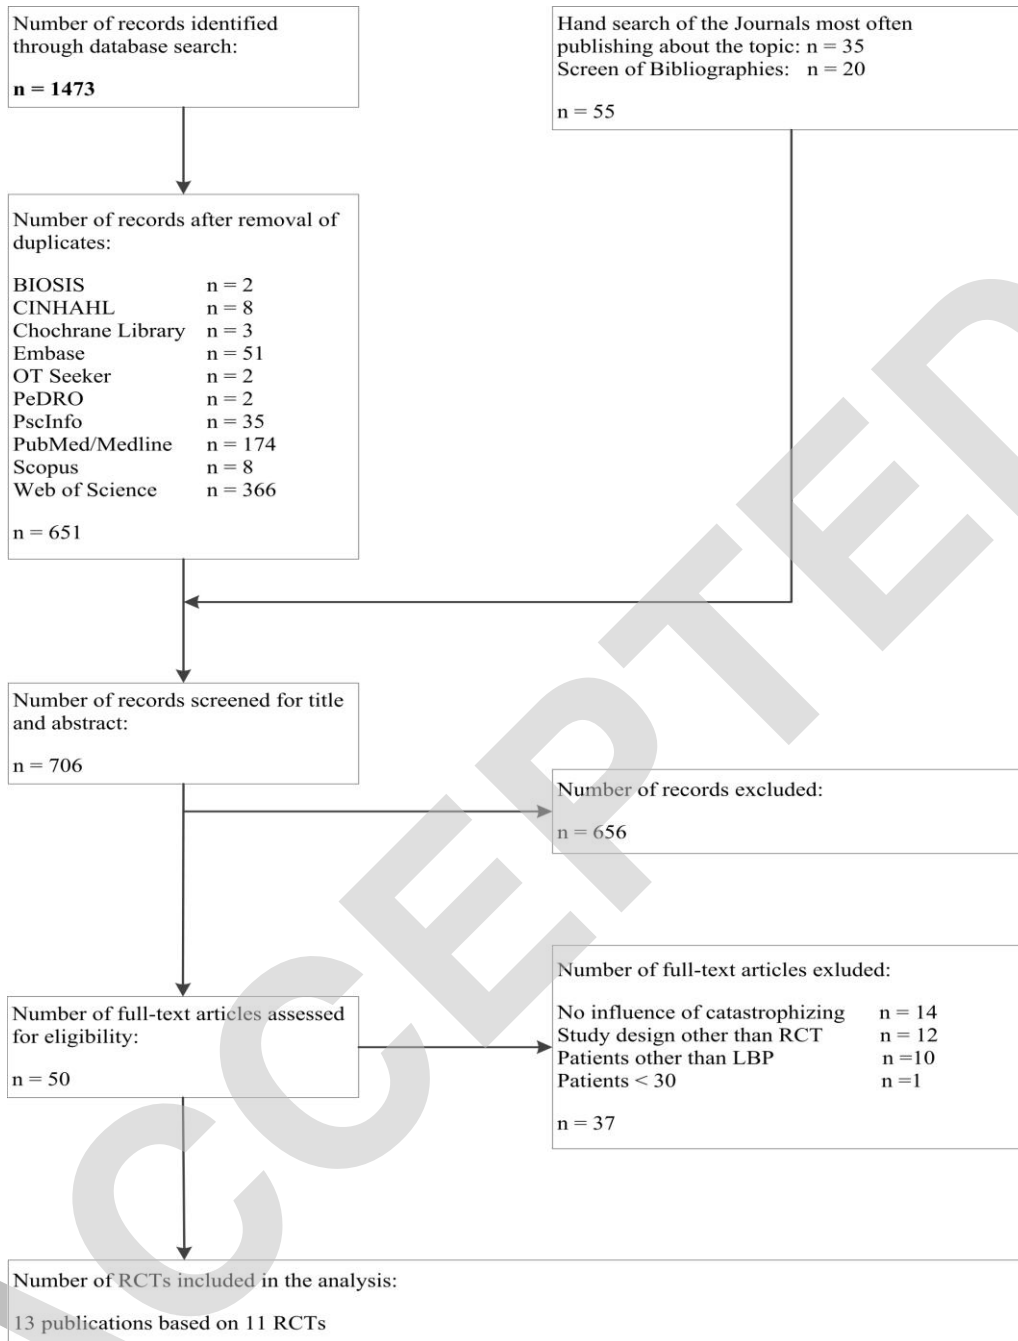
Number of records identified through database search:

**n = 1473**

Hand search of the Journals most often publishing about the topic: n = 35
Screen of Bibliographies: n = 20

n = 55

Number of records after removal of duplicates:

| | |
|---|---|
| BIOSIS | n = 2 |
| CINHAHL | n = 8 |
| Chochrane Library | n = 3 |
| Embase | n = 51 |
| OT Seeker | n = 2 |
| PeDRO | n = 2 |
| PscInfo | n = 35 |
| PubMed/Medline | n = 174 |
| Scopus | n = 8 |
| Web of Science | n = 366 |

n = 651

Number of records screened for title and abstract:

n = 706

Number of records excluded:

n = 656

Number of full-text articles exluded:

| | |
|---|---|
| No influence of catastrophizing | n = 14 |
| Study design other than RCT | n = 12 |
| Patients other than LBP | n =10 |
| Patients < 30 | n =1 |

n = 37

Number of full-text articles assessed for eligibility:

n = 50

Number of RCTs included in the analysis:

13 publications based on 11 RCTs

CCEPTED